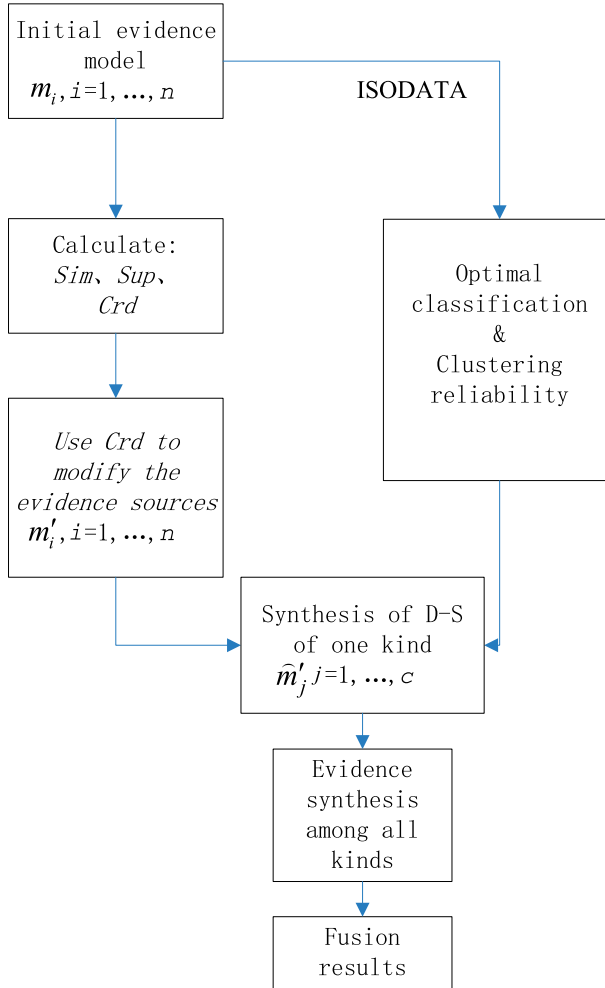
Initial evidence model
$m_i, i=1, \ldots, n$

ISODATA

Calculate:
*Sim*、*Sup*、*Crd*

Optimal classification & Clustering reliability

*Use Crd to modify the evidence sources*
$m_i', i=1, \ldots, n$

Synthesis of D-S of one kind
$\hat{m}_j' \, j=1, \ldots, c$

Evidence synthesis among all kinds

Fusion results